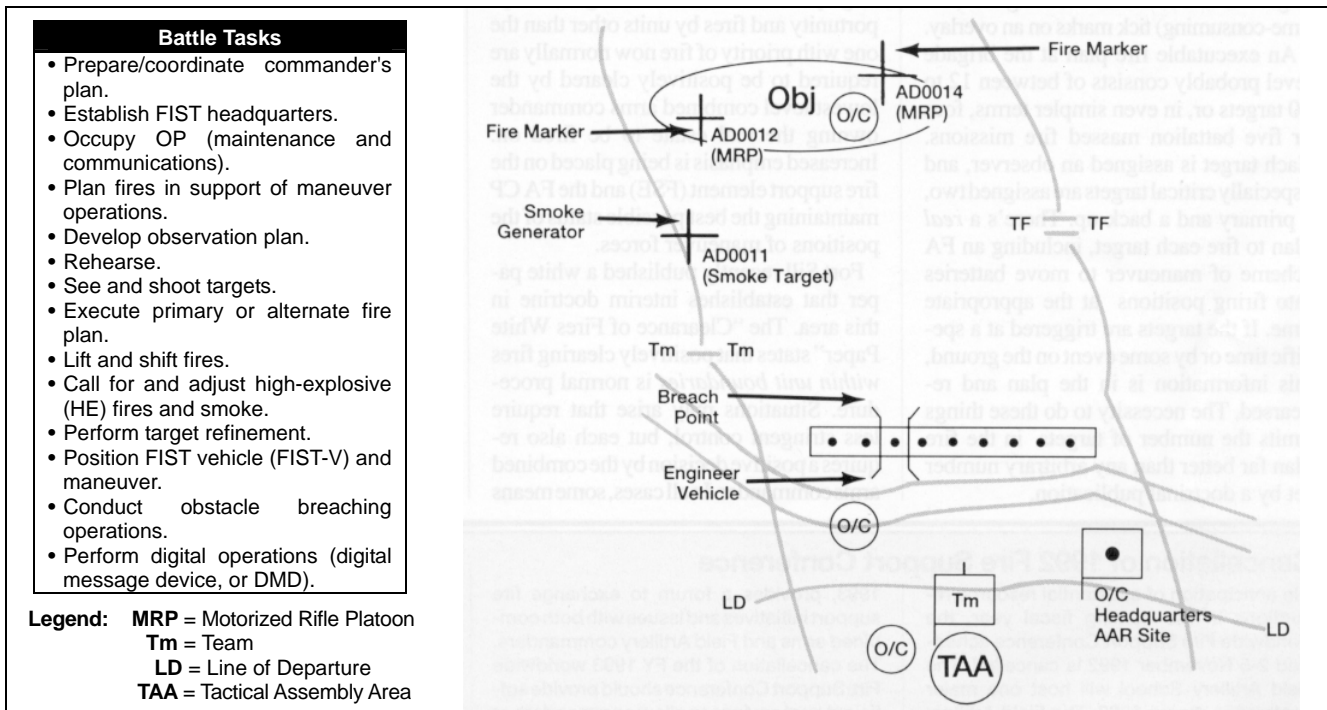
Battle Tasks
• Prepare/coordinate commander's plan.
• Establish FIST headquarters.
• Occupy OP (maintenance and communications).
• Plan fires in support of maneuver operations.
• Develop observation plan.
• Rehearse.
• See and shoot targets.
• Execute primary or alternate fire plan.
• Lift and shift fires.
• Call for and adjust high-explosive (HE) fires and smoke.
• Perform target refinement.
• Position FIST vehicle (FIST-V) and maneuver.
• Conduct obstacle breaching operations.
• Perform digital operations (digital message device, or DMD).

Legend: MRP = Motorized Rifle Platoon
Tm = Team
LD = Line of Departure
TAA = Tactical Assembly Area

Fire Marker
Obj
O/C
AD0014 (MRP)
Fire Marker
AD0012 (MRP)
Smoke Generator
AD0011 (Smoke Target)
TF
TF
Tm
Tm
Breach Point
Engineer Vehicle
O/C
LD
Tm
O/C Headquarters AAR Site
LD
O/C
TAA